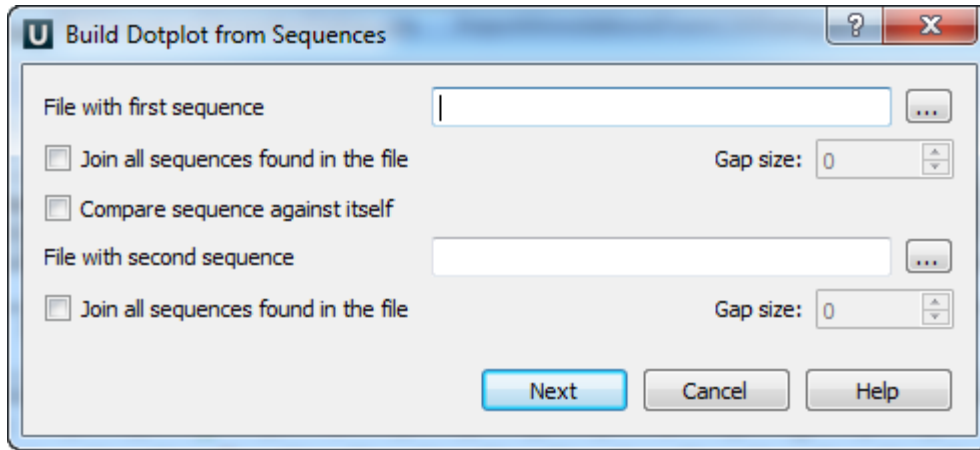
U Build Dotplot from Sequences
?
X

File with first sequence
...
Join all sequences found in the file
Gap size: 0
Compare sequence against itself
File with second sequence
...
Join all sequences found in the file
Gap size: 0

Next
Cancel
Help